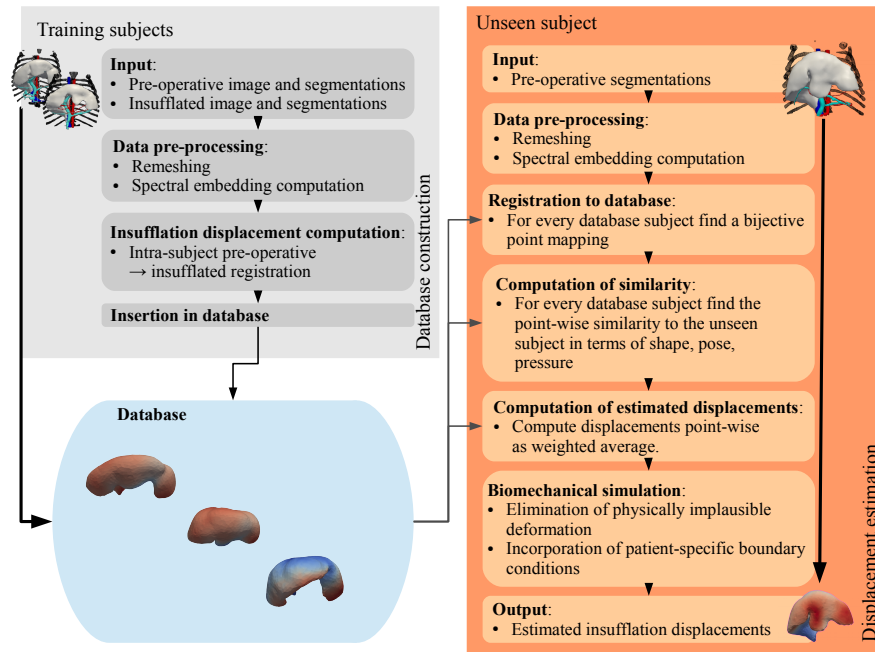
Training subjects

**Input**:
• Pre-operative image and segmentations
• Insufflated image and segmentations

**Data pre-processing**:
• Remeshing
• Spectral embedding computation

**Insufflation displacement computation**:
• Intra-subject pre-operative → insufflated registration

**Insertion in database**

Database construction

**Database**

Unseen subject

**Input**:
• Pre-operative segmentations

**Data pre-processing**:
• Remeshing
• Spectral embedding computation

**Registration to database**:
• For every database subject find a bijective point mapping

**Computation of similarity**:
• For every database subject find the point-wise similarity to the unseen subject in terms of shape, pose, pressure

**Computation of estimated displacements**:
• Compute displacements point-wise as weighted average.

**Biomechanical simulation**:
• Elimination of physically implausible deformation
• Incorporation of patient-specific boundary conditions

**Output**:
• Estimated insufflation displacements

Displacement estimation